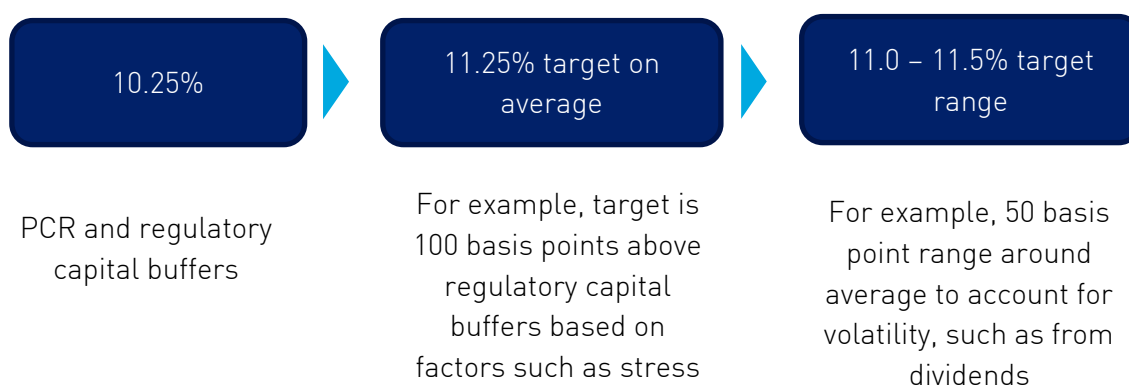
10.25%

11.25% target on average

11.0 – 11.5% target range

PCR and regulatory capital buffers

For example, target is 100 basis points above regulatory capital buffers based on factors such as stress

For example, 50 basis point range around average to account for volatility, such as from dividends